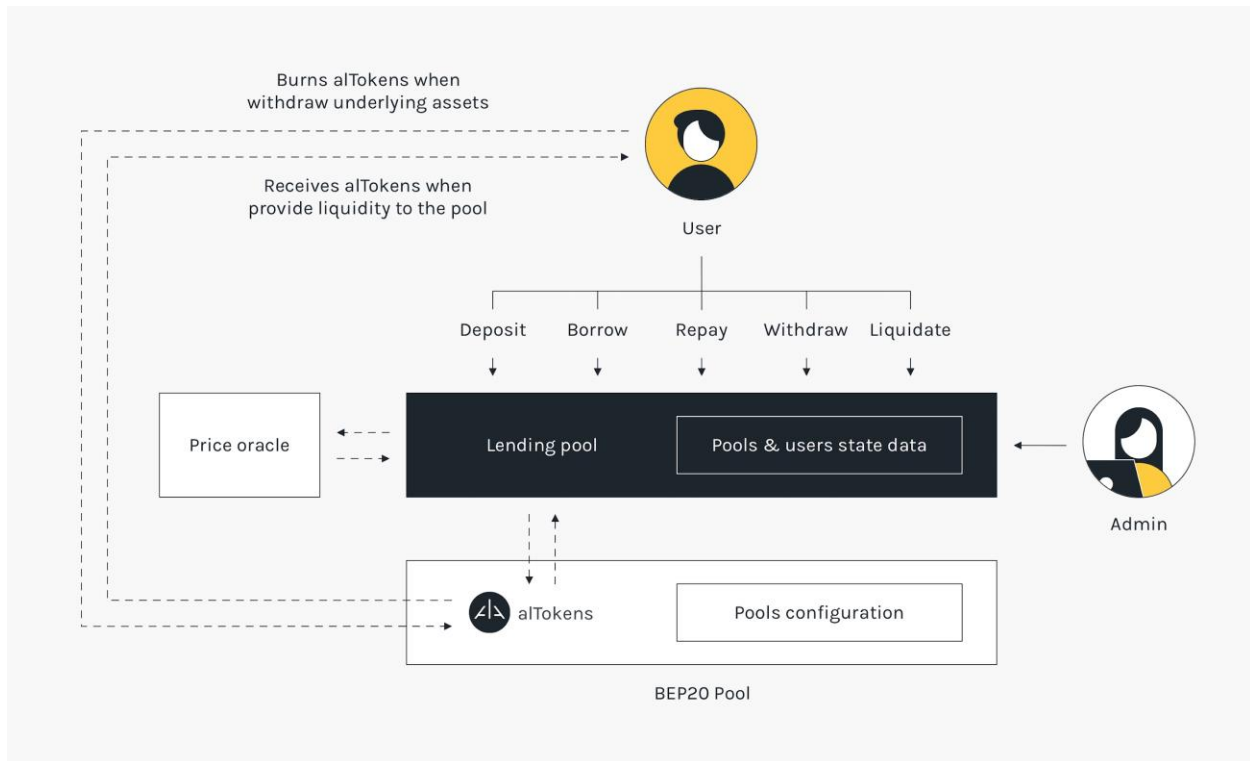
Burns alTokens when withdraw underlying assets

Receives alTokens when provide liquidity to the pool

User

Deposit

Borrow

Repay

Withdraw

Liquidate

Price oracle

Lending pool

Pools & users state data

Admin

alTokens

Pools configuration

BEP20 Pool